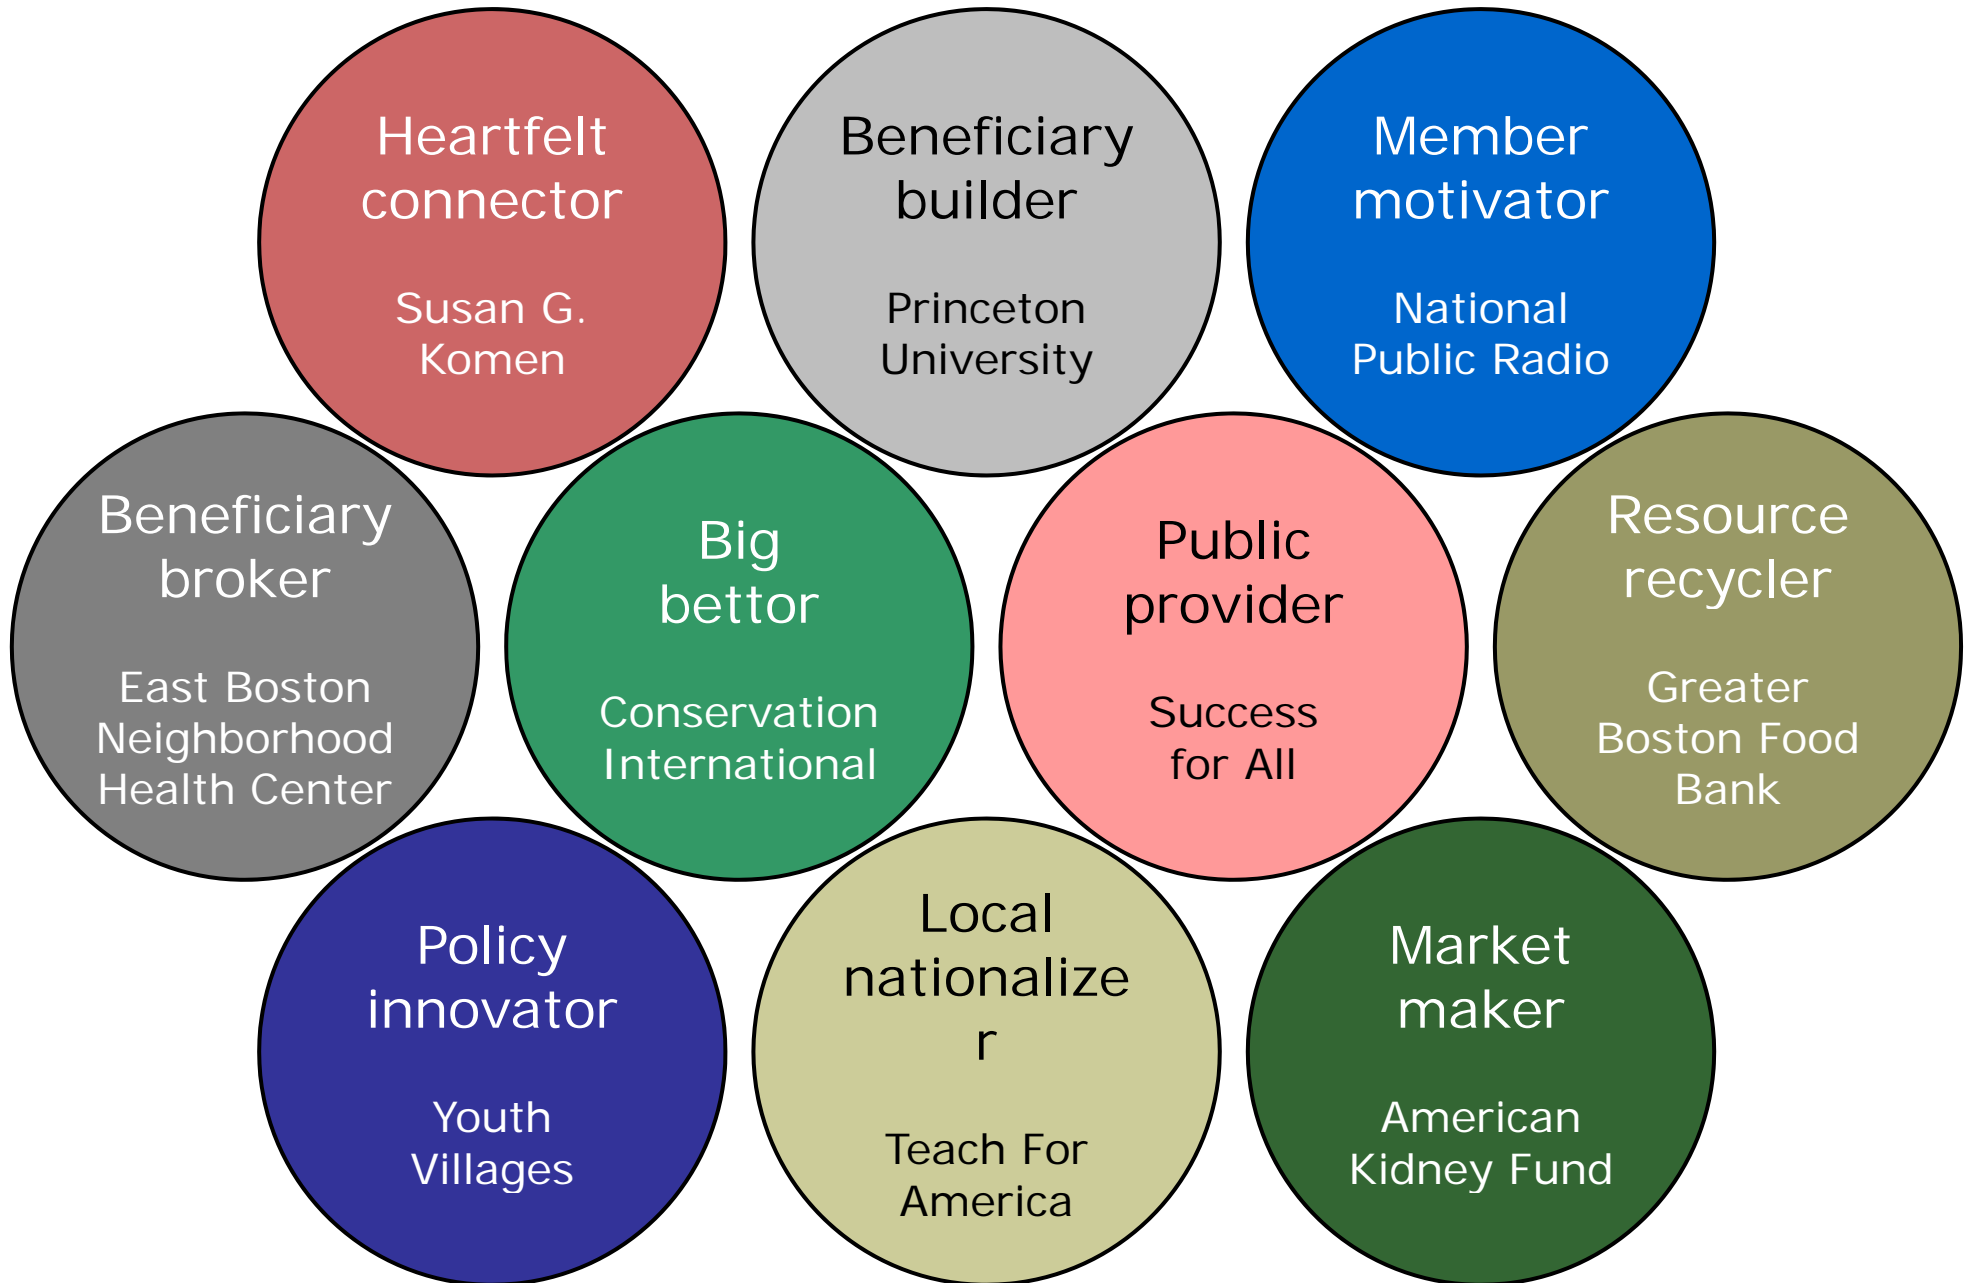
Heartfelt connector

Susan G. Komen

Beneficiary builder

Princeton University

Member motivator

National Public Radio

Beneficiary broker

East Boston Neighborhood Health Center

Big bettor

Conservation International

Public provider

Success for All

Resource recycler

Greater Boston Food Bank

Policy innovator

Youth Villages

Local nationalize r

Teach For America

Market maker

American Kidney Fund